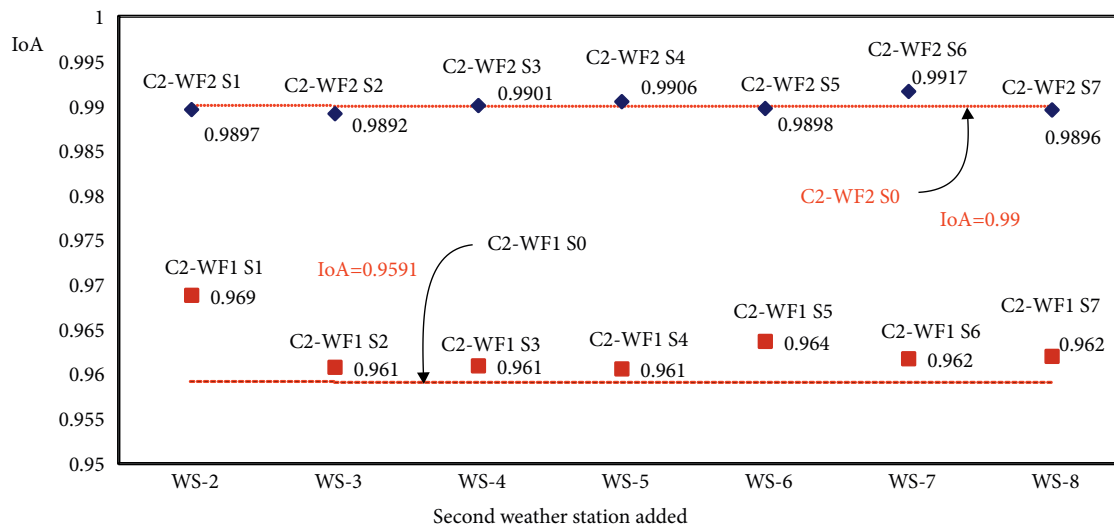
IoA
1
0.995
0.99
0.985
0.98
0.975
0.97
0.965
0.96
0.955
0.95

C2-WF2 S1
0.9897
C2-WF2 S2
0.9892
C2-WF2 S3
0.9901
C2-WF2 S4
0.9906
C2-WF2 S5
0.9898
C2-WF2 S6
0.9917
C2-WF2 S7
0.9896
C2-WF2 S0
IoA=0.99

C2-WF1 S0
IoA=0.9591
C2-WF1 S1
0.969
C2-WF1 S2
0.961
C2-WF1 S3
0.961
C2-WF1 S4
0.961
C2-WF1 S5
0.964
C2-WF1 S6
0.962
C2-WF1 S7
0.962

WS-2
WS-3
WS-4
WS-5
WS-6
WS-7
WS-8
Second weather station added